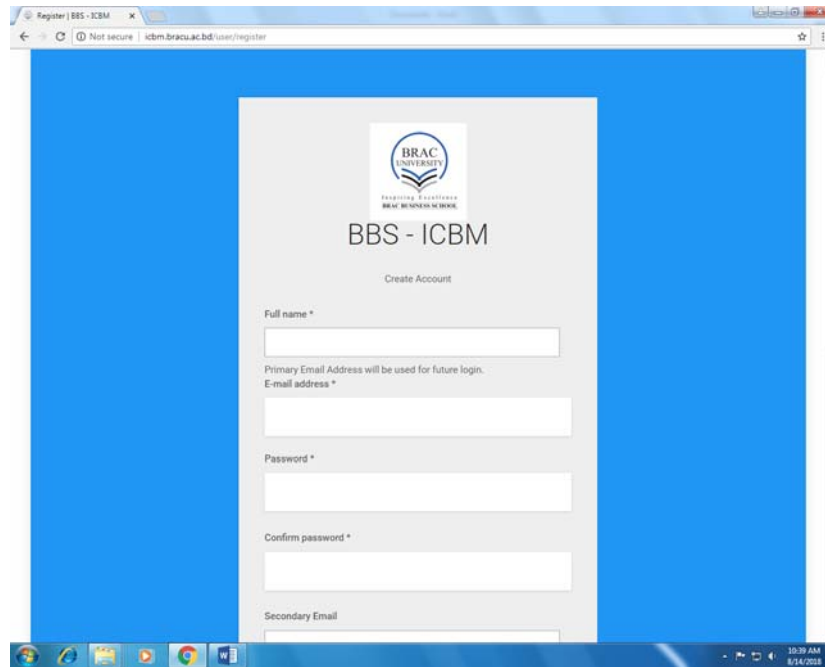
Register | BBS - ICBM ×

Not secure | icbm.bracu.ac.bd/user/register

BRAC UNIVERSITY

Inspiring Excellence

BRAC BUSINESS SCHOOL

BBS - ICBM

Create Account

Full name *

Primary Email Address will be used for future login.

E-mail address *

Password *

Confirm password *

Secondary Email

10:39 AM
8/14/2018